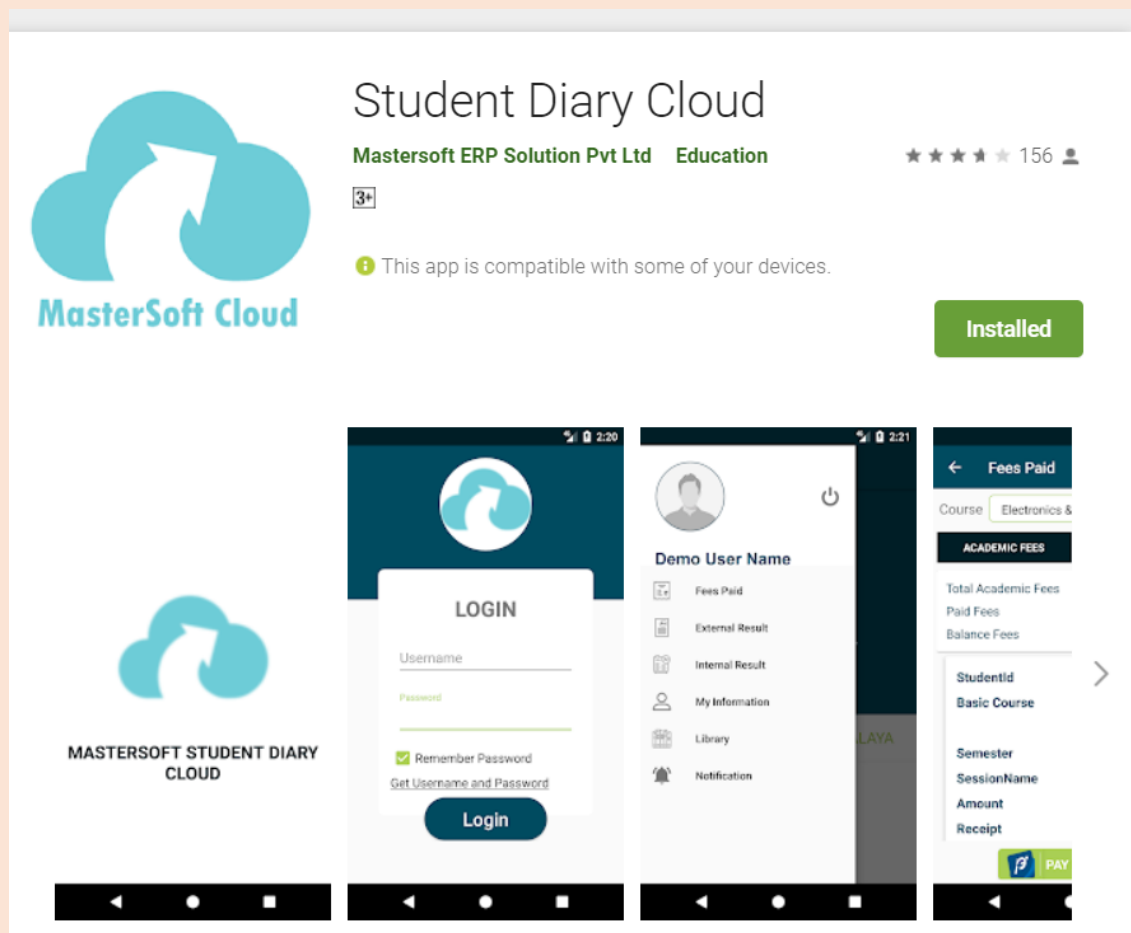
MasterSoft Cloud

Student Diary Cloud

Mastersoft ERP Solution Pvt Ltd Education

156

3+

This app is compatible with some of your devices.

Installed

MASTERSOFT STUDENT DIARY CLOUD

2:20

LOGIN

Username

Password

Remember Password

Get Username and Password

Login

2:21

Demo User Name

Fees Paid

External Result

Internal Result

My Information

Library

Notification

LAYA

Fees Paid

Course Electronics &

ACADEMIC FEES

Total Academic Fees

Paid Fees

Balance Fees

StudentId

Basic Course

Semester

SessionName

Amount

Receipt

PAY